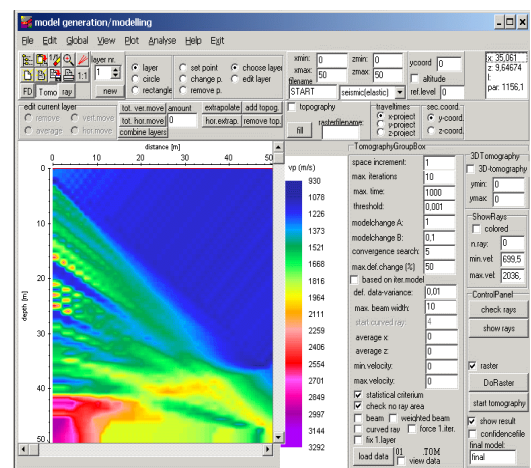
model generation/modelling

File Edit Global View Plot Analyse Help Exit

layer nr. 1 1:1 FD Tomo ray new
layer circle rectangle
set point change p. remove p.
choose layer edit layer
xmin: 0 xmax: 50 zmin: 0 zmax: 50 ycoord 0 altitude
filename START seismic(elastic) ref.level 0
x: 35,061 z: 9,64674 l: par: 1156,1

edit current layer
remove average vert.move hor.move
tot. ver.move amount tot. hor.move 0 combine layers
extrapolate add topog. hor.extrap. remove top.
topography fill rasterfilename
traveltimes x-project y-project z-project
sec.coord. y-coord. z-coord.

distance [m]
0 10 20 30 40 50
depth [m]
0 10 20 30 40 50

vp (m/s)
930 1078 1226 1373 1521 1668 1816 1964 2111 2259 2406 2554 2701 2849 2997 3144 3292

TomographyGroupBox
space increment: 1
max. iterations 10
max. time: 1000
threshold: 0,001
modelchange A: 1
modelchange B: 0,1
convergence search: 5
max.def.change (%) 50
based on iter.model
def. data-variance: 0,01
max. beam width: 10
start curved ray: 4
average x: 0
average z: 0
min.velocity: 0
max.velocity: 0
statistical criterium
check no ray area
beam weighted beam
curved ray force 1.iter.
fix 1.layer
load data 01 .TOM view data

3DTomography
3D-tomography
ymin: 0
ymax: 0

ShowRays
colored
n.ray: 0
min.vel: 699,5
max.vel: 2036,

ControlPanel
check rays
show rays
raster
DoRaster
start tomography
show result
confidencefile
final model: final